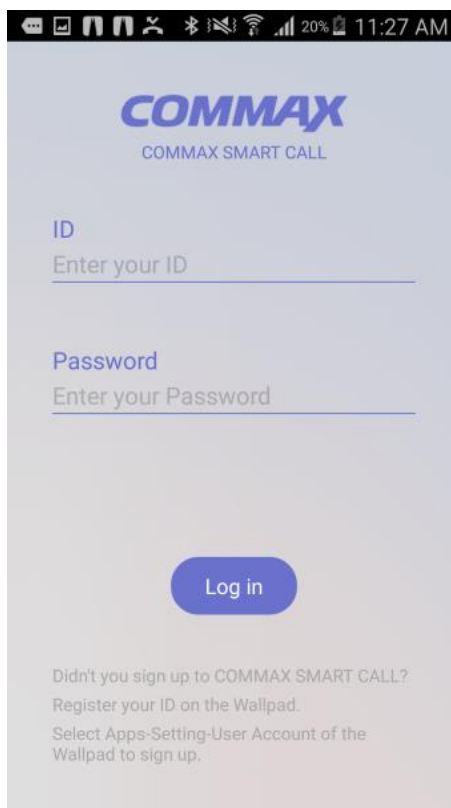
20% 11:27 AM

COMMAX
COMMAX SMART CALL

ID
Enter your ID

Password
Enter your Password

Log in

Didn't you sign up to COMMAX SMART CALL?
Register your ID on the Wallpad.
Select Apps-Setting-User Account of the Wallpad to sign up.